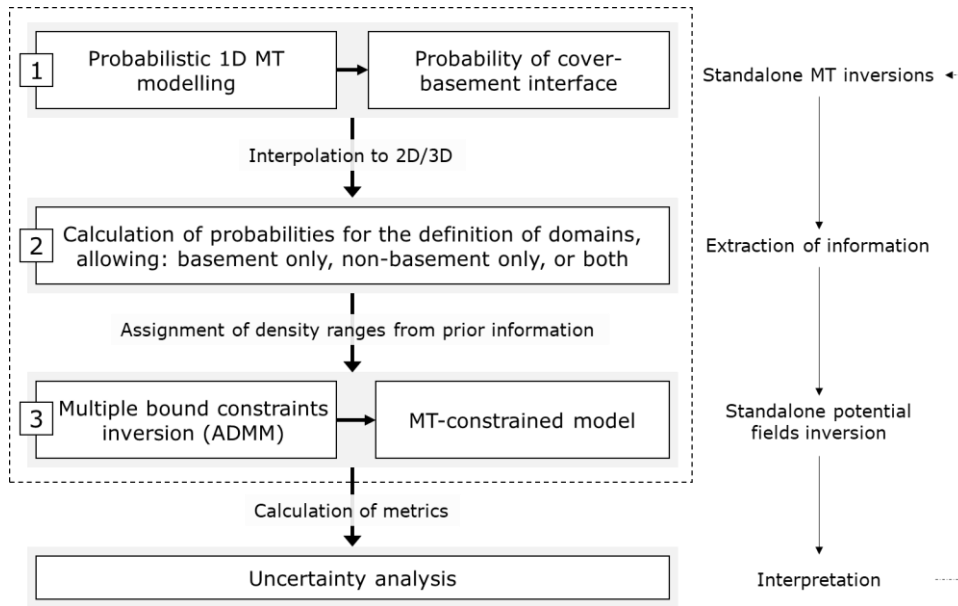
1 Probabilistic 1D MT modelling

Probability of cover-basement interface

Standalone MT inversions

Interpolation to 2D/3D

2 Calculation of probabilities for the definition of domains, allowing: basement only, non-basement only, or both

Extraction of information

Assignment of density ranges from prior information

3 Multiple bound constraints inversion (ADMM)

MT-constrained model

Standalone potential fields inversion

Calculation of metrics

Uncertainty analysis

Interpretation